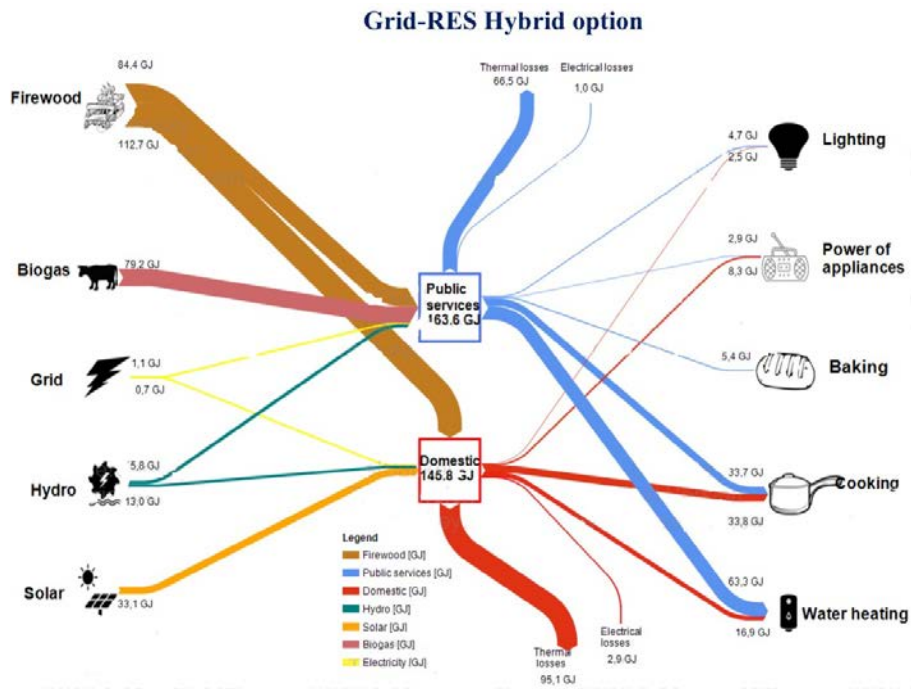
Grid-RES Hybrid option

Firewood
84,4 GJ
112,7 GJ

Biogas
79,2 GJ

Grid
1,1 GJ
0,7 GJ

Hydro
5,8 GJ
13,0 GJ

Solar
33,1 GJ

Thermal losses
66,5 GJ
Electrical losses
1,0 GJ

Public services
163,6 GJ

Domestic
145,8 GJ

4,7 GJ
2,5 GJ
Lighting

2,9 GJ
8,3 GJ
Power of appliances

5,4 GJ
Baking

33,7 GJ
33,8 GJ
Cooking

63,3 GJ
16,9 GJ
Water heating

Legend
Firewood [GJ]
Public services [GJ]
Domestic [GJ]
Hydro [GJ]
Solar [GJ]
Biogas [GJ]
Electricity [GJ]

Thermal losses
95,1 GJ
Electrical losses
2,9 GJ